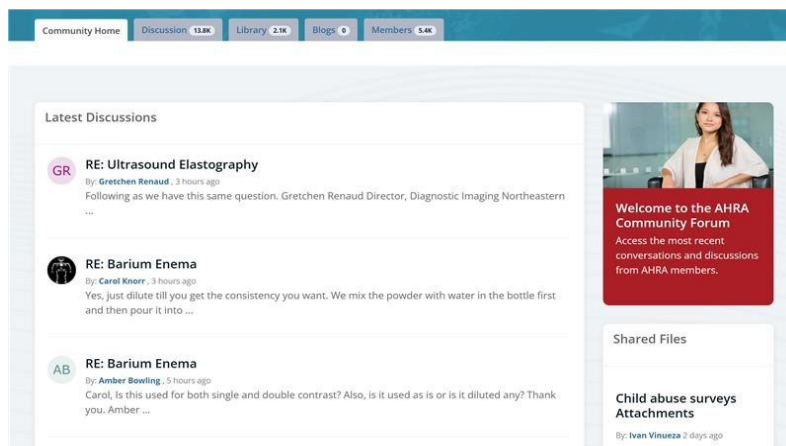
Community Home | Discussion 13.8K | Library 2.1K | Blogs 0 | Members 5.4K

Latest Discussions

GR
RE: Ultrasound Elastography
By: Gretchen Renaud , 3 hours ago
Following as we have this same question. Gretchen Renaud Director, Diagnostic Imaging Northeastern ...

RE: Barium Enema
By: Carol Knorr , 3 hours ago
Yes, just dilute till you get the consistency you want. We mix the powder with water in the bottle first and then pour it into ...

AB
RE: Barium Enema
By: Amber Bowling , 5 hours ago
Carol, Is this used for both single and double contrast? Also, is it used as is or is it diluted any? Thank you. Amber ...

Welcome to the AHRA Community Forum
Access the most recent conversations and discussions from AHRA members.

Shared Files

Child abuse surveys Attachments
By: Ivan Vinueza 2 days ago